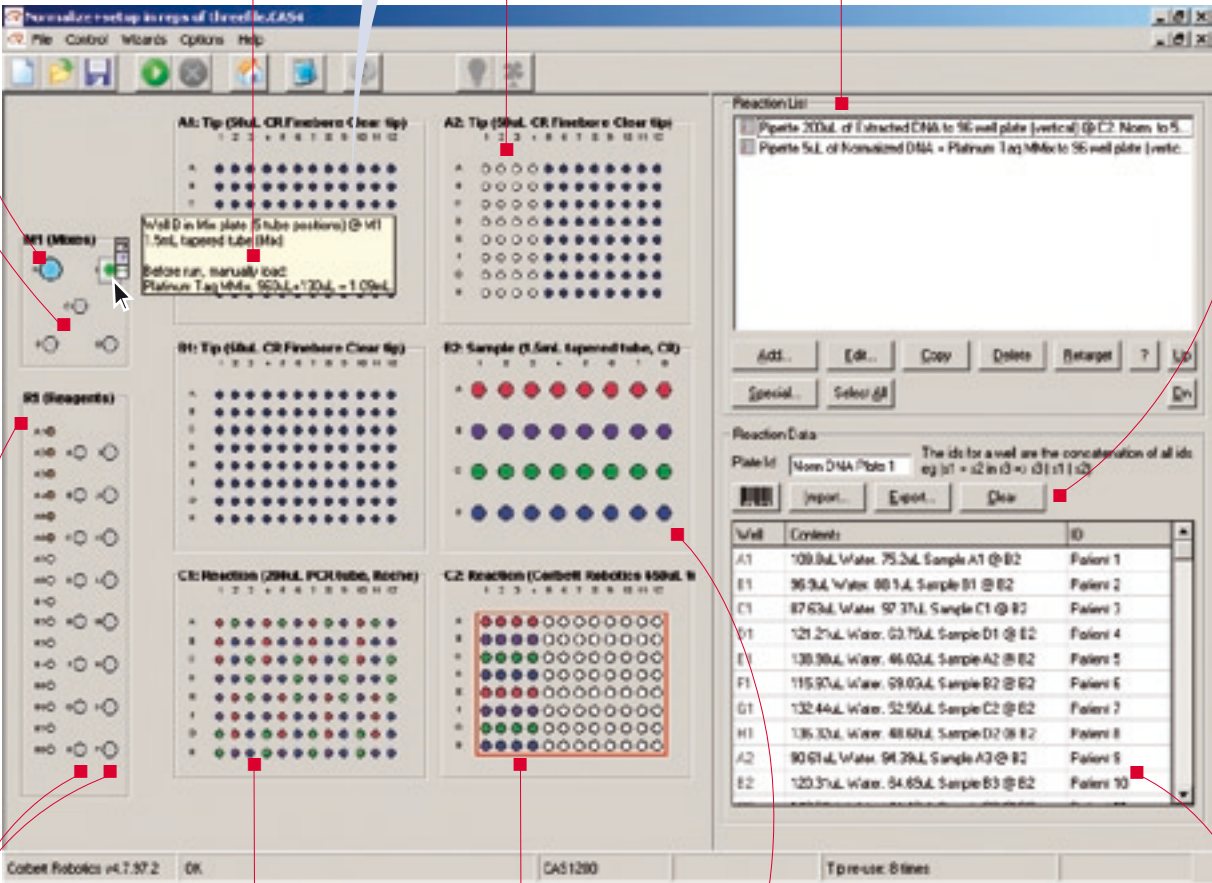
Normalize+setup in reps of threefile.CAS4

File Control Wizards Options Help

A1: Tip (50uL CR Finebore Clear tip)

1 2 3 4 5 6 7 8 9 10 11 12

A2: Tip (50uL CR Finebore Clear tip)

M1 (Mixes)

Well D in Mix plate (5 tube positions) @ M1
1.5mL tapered tube (Mix)

Before run, manually load:
Platinum Taq MMix, 960uL+130uL = 1.09mL

B1: Tip (50uL CR Finebore Clear tip)

B2: Sample (1.5mL tapered tube, CR)

R5 (Reagents)

C1: Reaction (200uL PCR tube, Roche)

C2: Reaction (Corbett Robotics 150uL 9

Reaction List

Pipette 200uL of Extracted DNA to 96 well plate (vertical) @ C2. Norm. to 5...
Pipette 5uL of Normalized DNA + Platinum Taq MMix to 96 well plate (vertic...

Add... Edit... Copy Delete Retarget ? Up
Special... Select All Dn

Reaction Data

Plate Id Norm DNA Plate 1

The ids for a well are the concatenation of all ids eg: id1 + id2 in id3 => id3 | id1 | id2

Import... Export... Clear

| Well | Contents | ID |
|---|---|---|
| A1 | 109.8uL Water, 75.2uL Sample A1 @ B2 | Patient 1 |
| B1 | 96.9uL Water, 88.1uL Sample B1 @ B2 | Patient 2 |
| C1 | 87.63uL Water, 97.37uL Sample C1 @ B2 | Patient 3 |
| D1 | 121.2uL Water, 63.75uL Sample D1 @ B2 | Patient 4 |
| E1 | 138.98uL Water, 46.02uL Sample A2 @ B2 | Patient 5 |
| F1 | 115.97uL Water, 69.03uL Sample B2 @ B2 | Patient 6 |
| G1 | 132.44uL Water, 52.56uL Sample C2 @ B2 | Patient 7 |
| H1 | 136.32uL Water, 48.68uL Sample D2 @ B2 | Patient 8 |
| A2 | 90.61uL Water, 94.39uL Sample A3 @ B2 | Patient 9 |
| B2 | 120.3uL Water, 64.65uL Sample B3 @ B2 | Patient 10 |

Corbett Robotics v4.7.97.2 | OK | CAS1200 | Tip re-use: 8 times